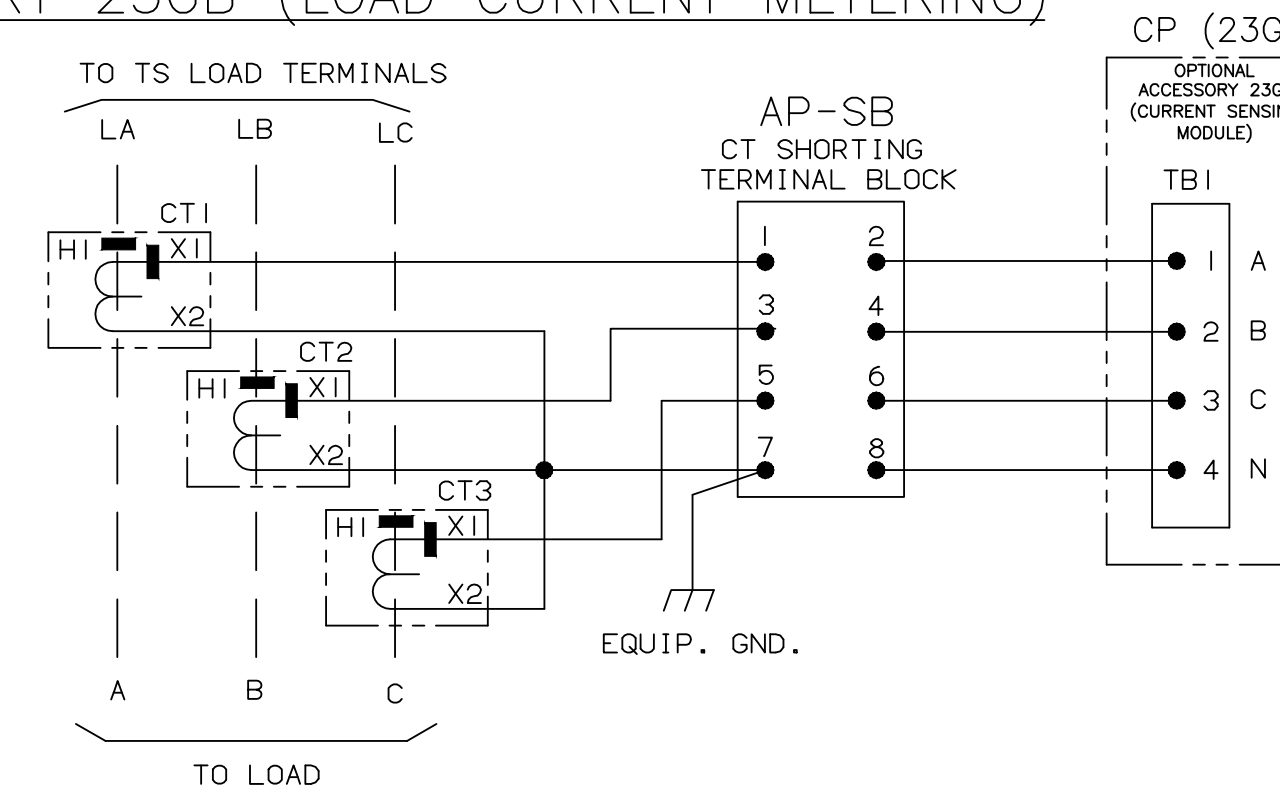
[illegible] 23GB (LOAD CURRENT METERING)

CP (23G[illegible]

OPTIONAL ACCESSORY 23G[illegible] (CURRENT SENSIN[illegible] MODULE)

TO TS LOAD TERMINALS

LA LB LC

CT1

H1 X1

X2

CT2

H1 X1

X2

CT3

H1 X1

X2

AP-SB
CT SHORTING TERMINAL BLOCK

1 2
3 4
5 6
7 8

EQUIP. GND.

TB1

1 A
2 B
3 C
4 N

A B C

TO LOAD